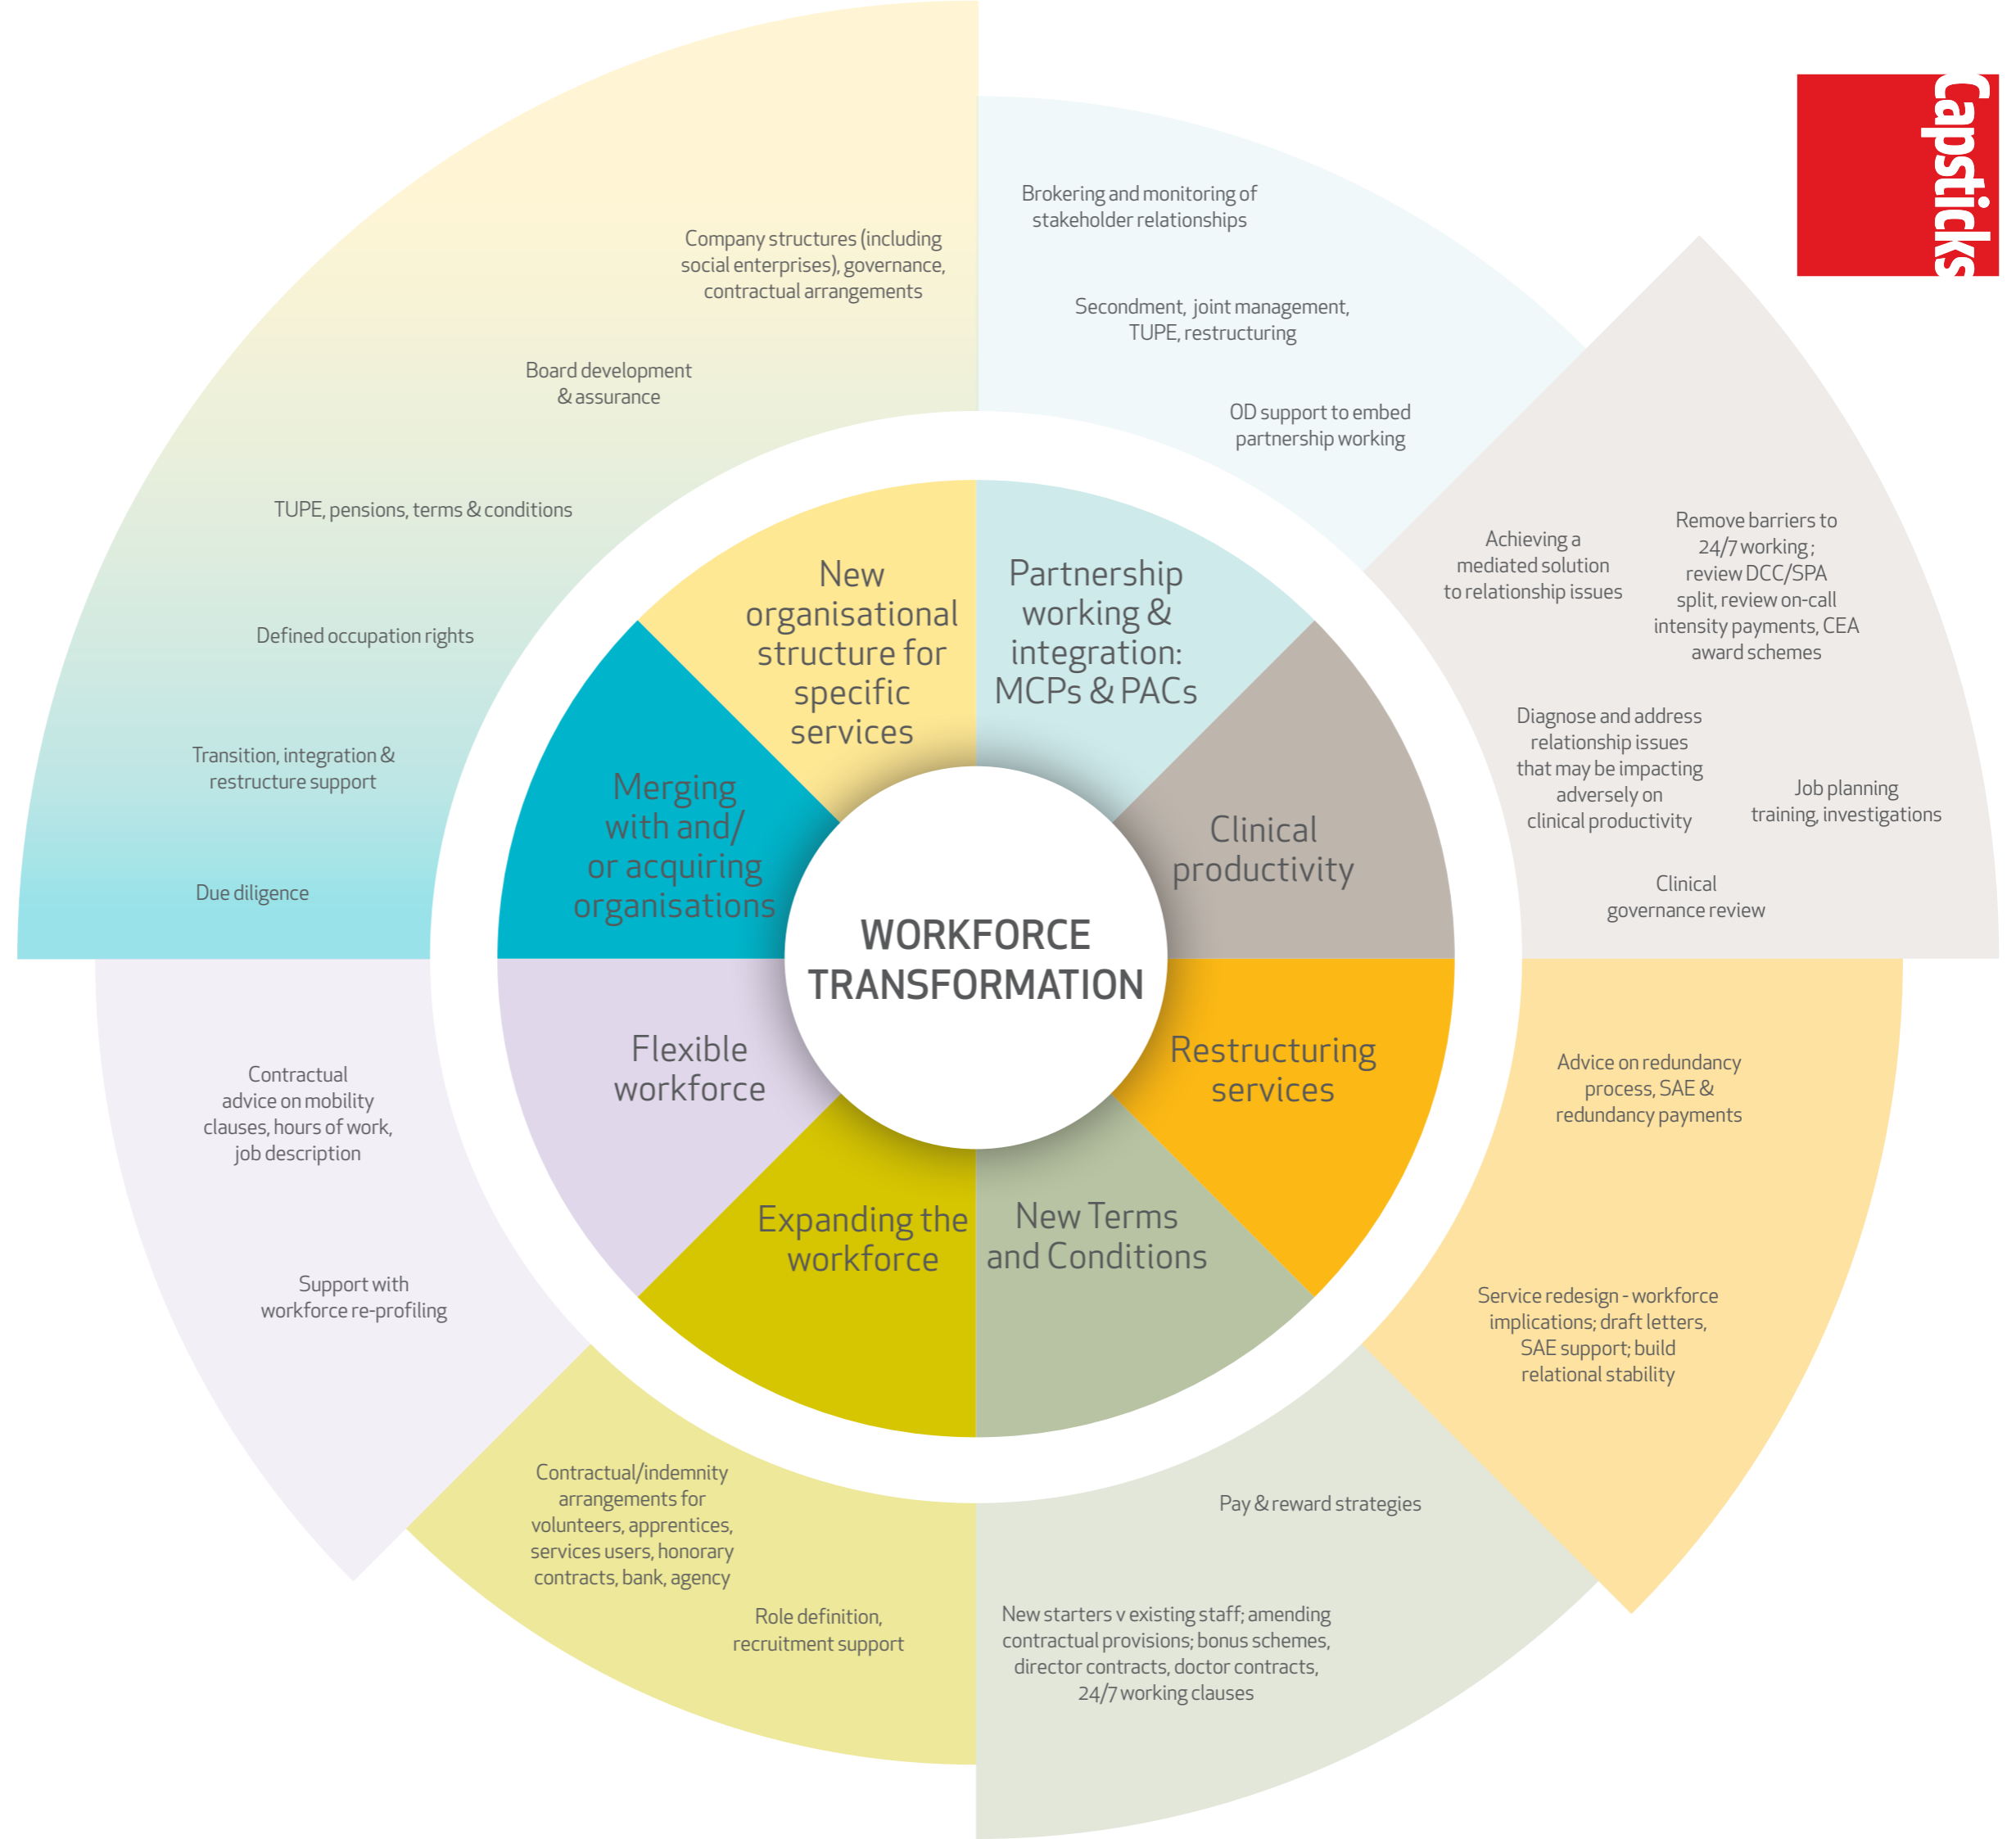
Capsticks

WORKFORCE TRANSFORMATION

New organisational structure for specific services

Company structures (including social enterprises), governance, contractual arrangements

Board development & assurance

Partnership working & integration: MCPs & PACs

Brokering and monitoring of stakeholder relationships

Secondment, joint management, TUPE, restructuring

OD support to embed partnership working

Clinical productivity

Achieving a mediated solution to relationship issues

Remove barriers to 24/7 working; review DCC/SPA split, review on-call intensity payments, CEA award schemes

Diagnose and address relationship issues that may be impacting adversely on clinical productivity

Job planning training, investigations

Clinical governance review

Restructuring services

Advice on redundancy process, SAE & redundancy payments

Service redesign - workforce implications; draft letters, SAE support; build relational stability

New Terms and Conditions

Pay & reward strategies

New starters v existing staff; amending contractual provisions; bonus schemes, director contracts, doctor contracts, 24/7 working clauses

Expanding the workforce

Contractual/indemnity arrangements for volunteers, apprentices, services users, honorary contracts, bank, agency

Role definition, recruitment support

Flexible workforce

Contractual advice on mobility clauses, hours of work, job description

Support with workforce re-profiling

Merging with and/ or acquiring organisations

TUPE, pensions, terms & conditions

Defined occupation rights

Transition, integration & restructure support

Due diligence